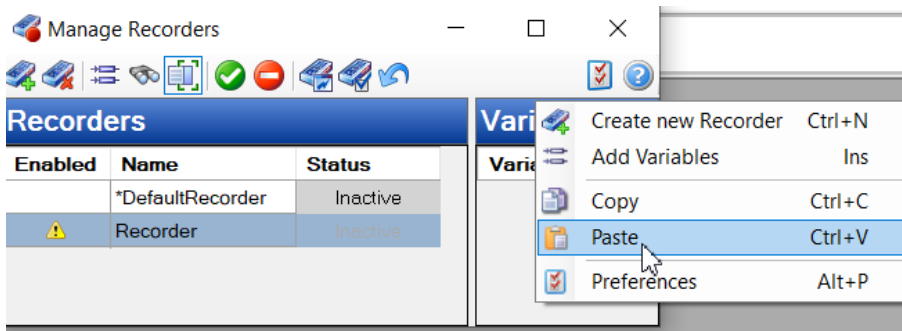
Manage Recorders

Recorders

| Enabled | Name | Status |
|---|---|---|
| | *DefaultRecorder | Inactive |
| | Recorder | Inactive |

Vari

Varia

Create new Recorder Ctrl+N
Add Variables Ins
Copy Ctrl+C
Paste Ctrl+V
Preferences Alt+P